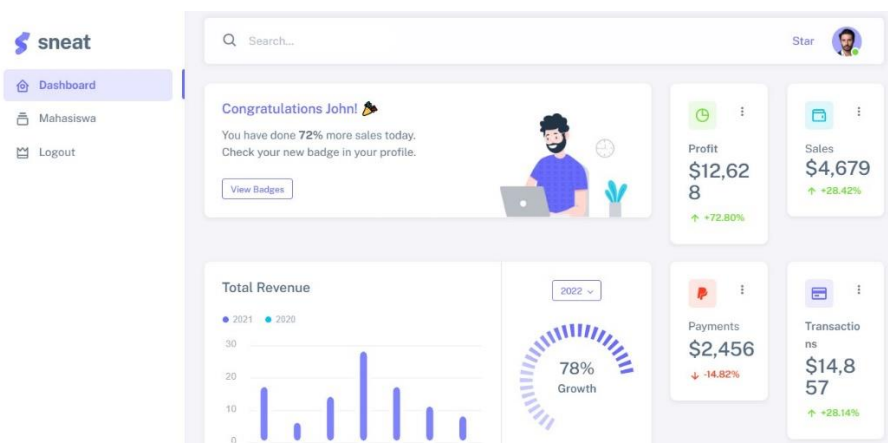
sneat

Dashboard

Mahasiswa

Logout

Search...

Star

Congratulations John! 🎉

You have done **72%** more sales today. Check your new badge in your profile.

View Badges

Profit

$12,628

↑ +72.80%

Sales

$4,679

↑ +28.42%

Total Revenue

● 2021 ● 2020

30

20

10

0

2022

78%

Growth

Payments

$2,456

↓ -14.82%

Transactions

$14,857

↑ +28.14%